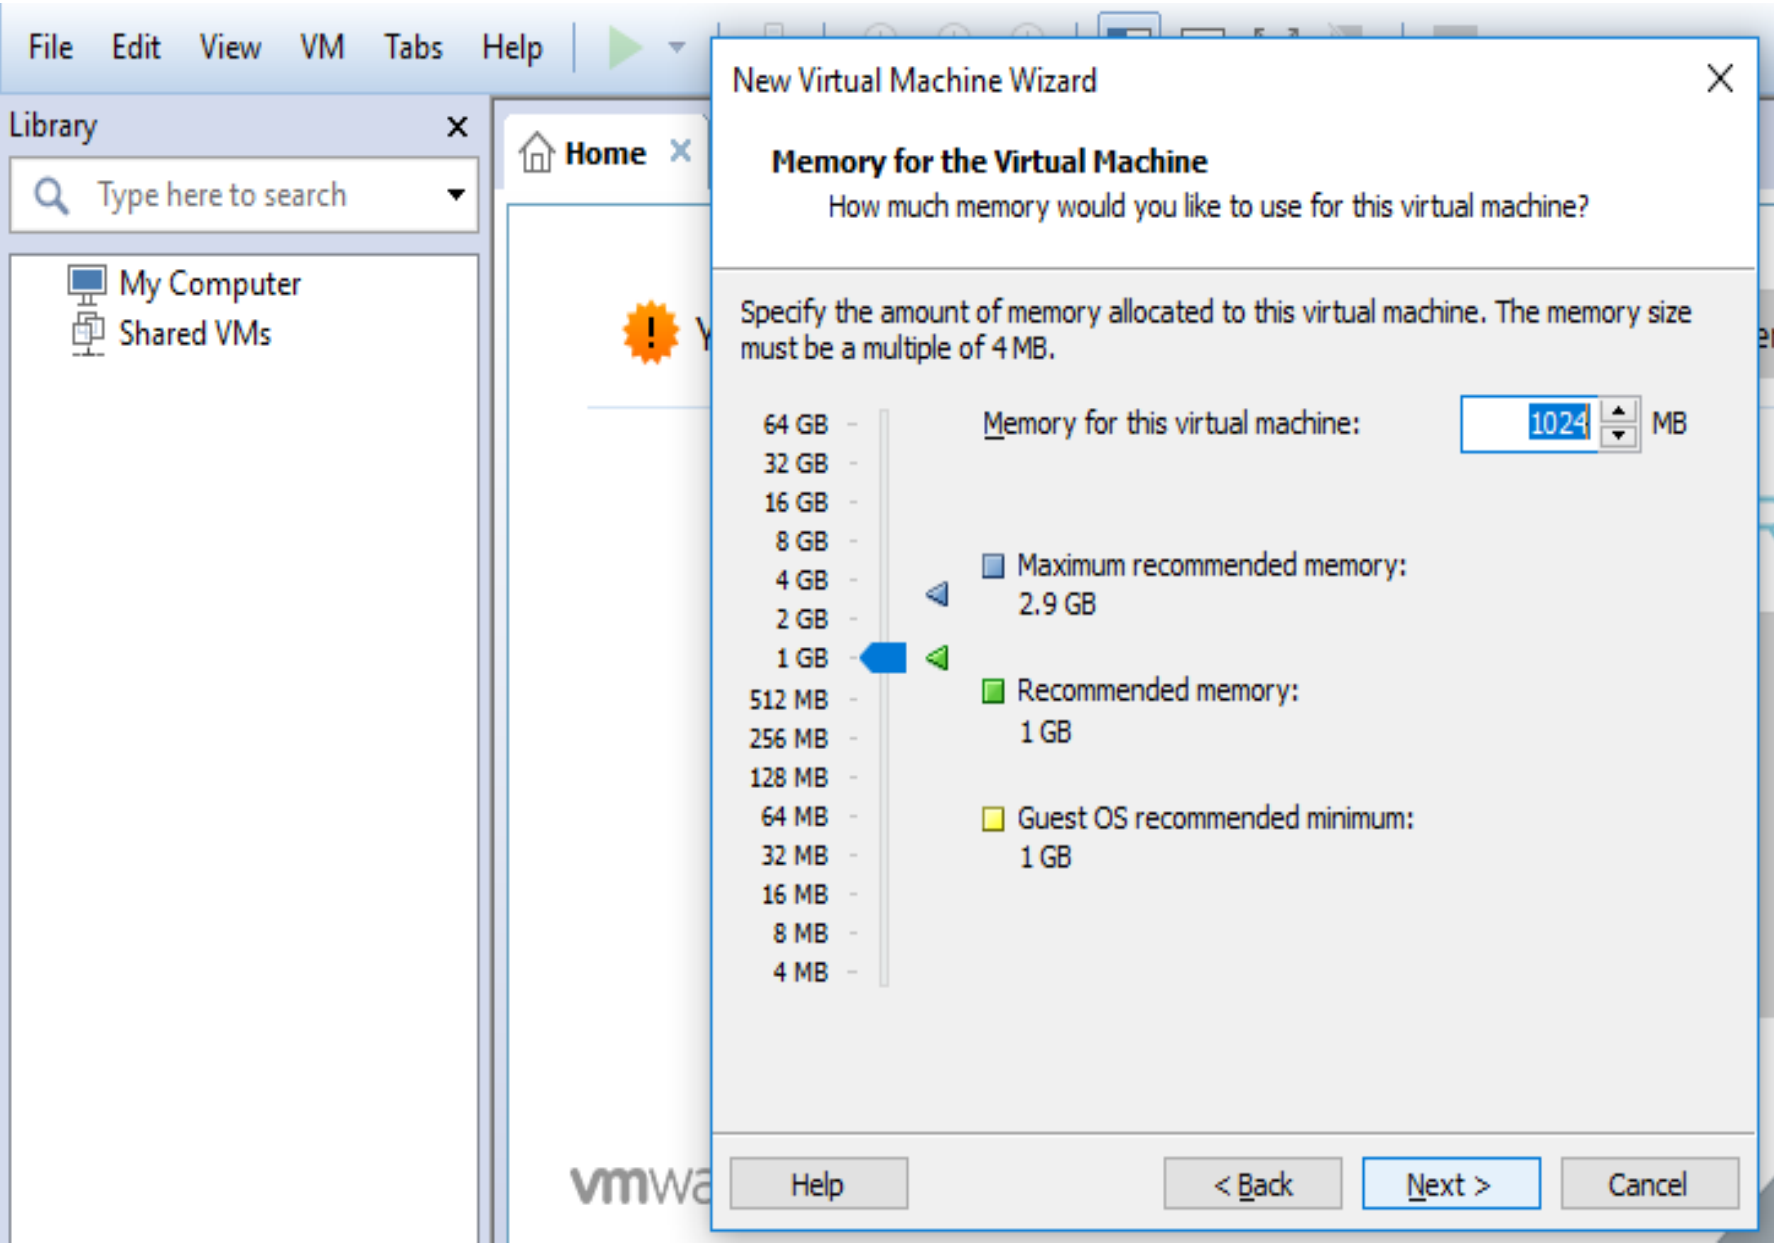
File Edit View VM Tabs Help

Library
Type here to search
My Computer
Shared VMs

Home

New Virtual Machine Wizard

Memory for the Virtual Machine
How much memory would you like to use for this virtual machine?

Specify the amount of memory allocated to this virtual machine. The memory size must be a multiple of 4 MB.

64 GB
32 GB
16 GB
8 GB
4 GB
2 GB
1 GB
512 MB
256 MB
128 MB
64 MB
32 MB
16 MB
8 MB
4 MB

Memory for this virtual machine: 1024 MB

Maximum recommended memory:
2.9 GB

Recommended memory:
1 GB

Guest OS recommended minimum:
1 GB

vmwa

Help
< Back
Next >
Cancel